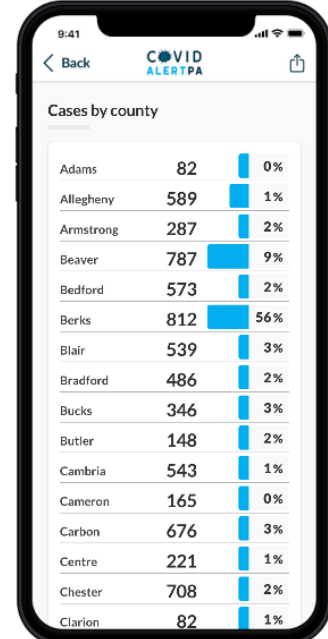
9:41

Back COVID ALERTPA

Cases by county

| | | |
|---|---|---|
| Adams | 82 | 0% |
| Allegheny | 589 | 1% |
| Armstrong | 287 | 2% |
| Beaver | 787 | 9% |
| Bedford | 573 | 2% |
| Berks | 812 | 56% |
| Blair | 539 | 3% |
| Bradford | 486 | 2% |
| Bucks | 346 | 3% |
| Butler | 148 | 2% |
| Cambria | 543 | 1% |
| Cameron | 165 | 0% |
| Carbon | 676 | 3% |
| Centre | 221 | 1% |
| Chester | 708 | 2% |
| Clarion | 82 | 1% |